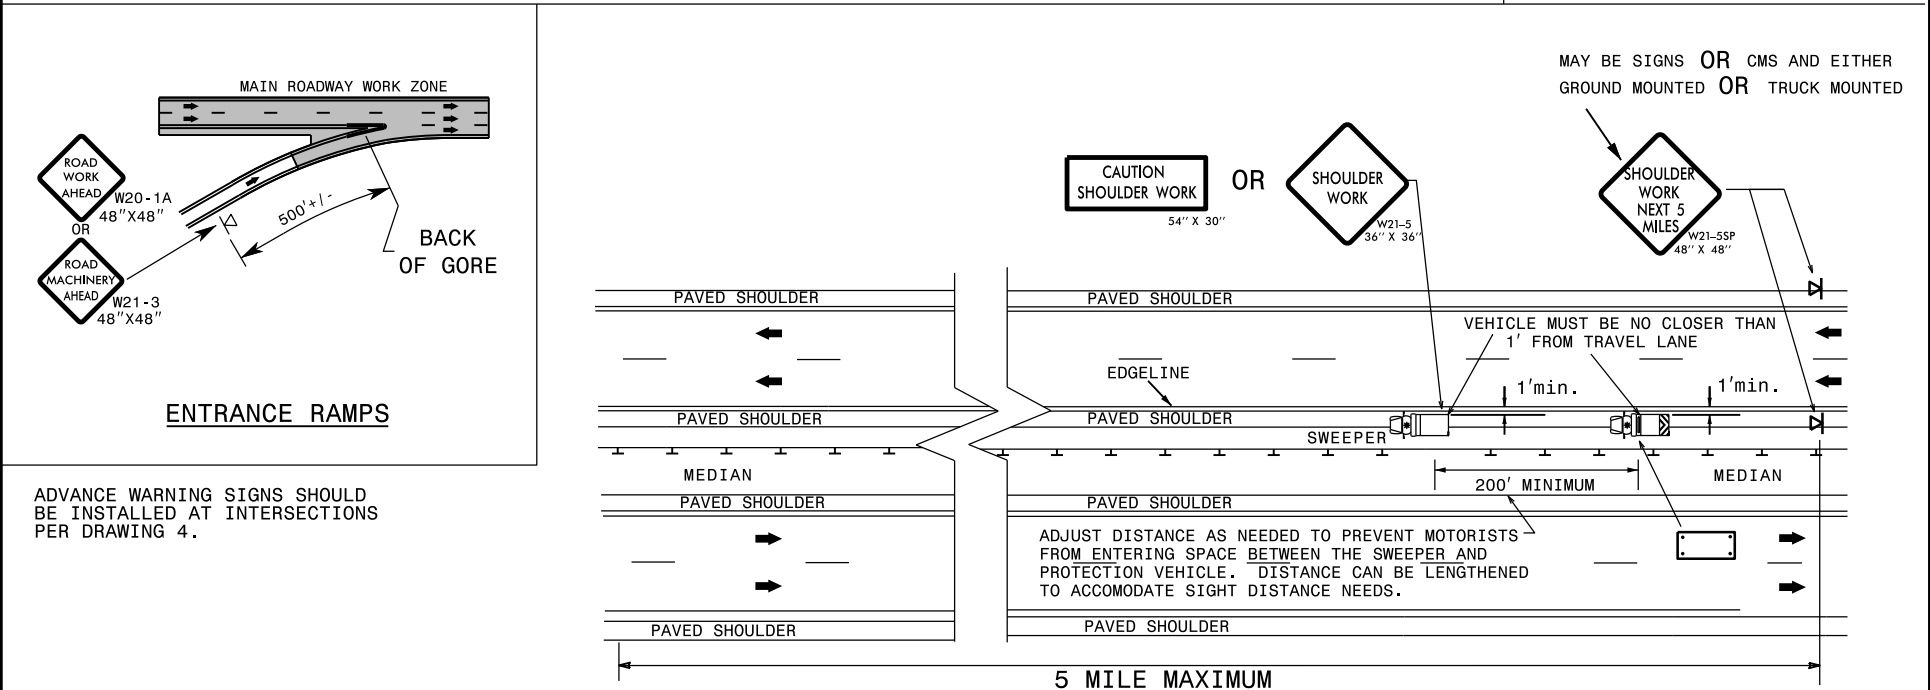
MAIN ROADWAY WORK ZONE

ROAD WORK AHEAD
W20-1A
48"X48"

OR

ROAD MACHINERY AHEAD
W21-3
48"X48"

500'+/-

BACK OF GORE

ENTRANCE RAMPS

ADVANCE WARNING SIGNS SHOULD BE INSTALLED AT INTERSECTIONS PER DRAWING 4.

MAY BE SIGNS OR CMS AND EITHER GROUND MOUNTED OR TRUCK MOUNTED

CAUTION SHOULDER WORK
54" X 30"

OR

SHOULDER WORK
W21-5
36" X 36"

SHOULDER WORK NEXT 5 MILES
W21-5SP
48" X 48"

PAVED SHOULDER

PAVED SHOULDER

VEHICLE MUST BE NO CLOSER THAN 1' FROM TRAVEL LANE

EDGELINE

1'min.

1'min.

PAVED SHOULDER

PAVED SHOULDER

SWEEPER

MEDIAN

200' MINIMUM

MEDIAN

PAVED SHOULDER

PAVED SHOULDER

ADJUST DISTANCE AS NEEDED TO PREVENT MOTORISTS FROM ENTERING SPACE BETWEEN THE SWEEPER AND PROTECTION VEHICLE. DISTANCE CAN BE LENGTHENED TO ACCOMODATE SIGHT DISTANCE NEEDS.

PAVED SHOULDER

PAVED SHOULDER

5 MILE MAXIMUM